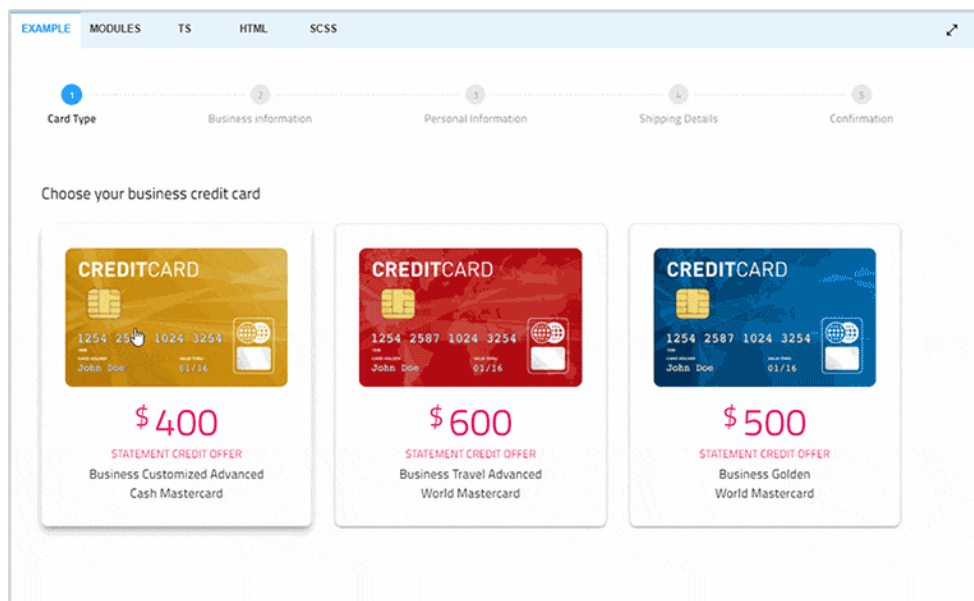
EXAMPLE MODULES TS HTML SCSS

1 Card Type
2 Business information
3 Personal Information
4 Shipping Details
5 Confirmation

Choose your business credit card

CREDITCARD
1254 25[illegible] 1024 3254
John Doe 01/16

$400
STATEMENT CREDIT OFFER
Business Customized Advanced Cash Mastercard

CREDITCARD
1254 2587 1024 3254
John Doe 01/16

$600
STATEMENT CREDIT OFFER
Business Travel Advanced World Mastercard

CREDITCARD
1254 2587 1024 3254
John Doe 01/16

$500
STATEMENT CREDIT OFFER
Business Golden World Mastercard